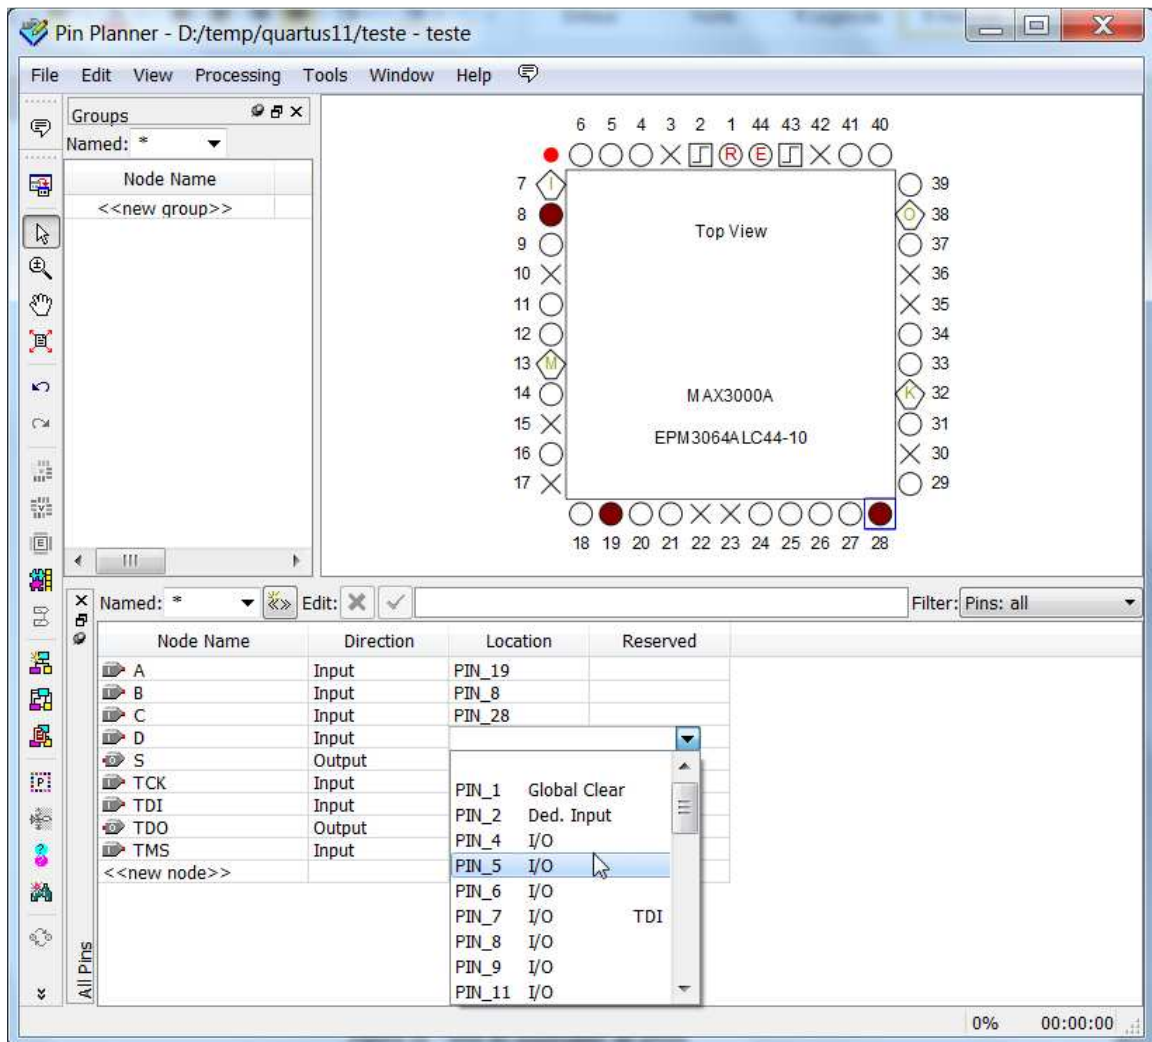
Pin Planner - D:/temp/quartus11/teste - teste

File Edit View Processing Tools Window Help

Groups
Named: *
Node Name
<<new group>>

6 5 4 3 2 1 44 43 42 41 40
R E
7 I
8
9
10
11
12
13 M
14
15
16
17
39
O 38
37
36
35
34
33
K 32
31
30
29
Top View
MAX3000A
EPM3064ALC44-10
18 19 20 21 22 23 24 25 26 27 28

Named: * Edit: Filter: Pins: all

| Node Name | Direction | Location | Reserved |
|---|---|---|---|
| A | Input | PIN_19 | |
| B | Input | PIN_8 | |
| C | Input | PIN_28 | |
| D | Input | | |
| S | Output | | |
| TCK | Input | | |
| TDI | Input | | |
| TDO | Output | | |
| TMS | Input | | |
| <<new node>> | | | |

PIN_1 Global Clear
PIN_2 Ded. Input
PIN_4 I/O
PIN_5 I/O
PIN_6 I/O
PIN_7 I/O TDI
PIN_8 I/O
PIN_9 I/O
PIN_11 I/O

All Pins

0% 00:00:00